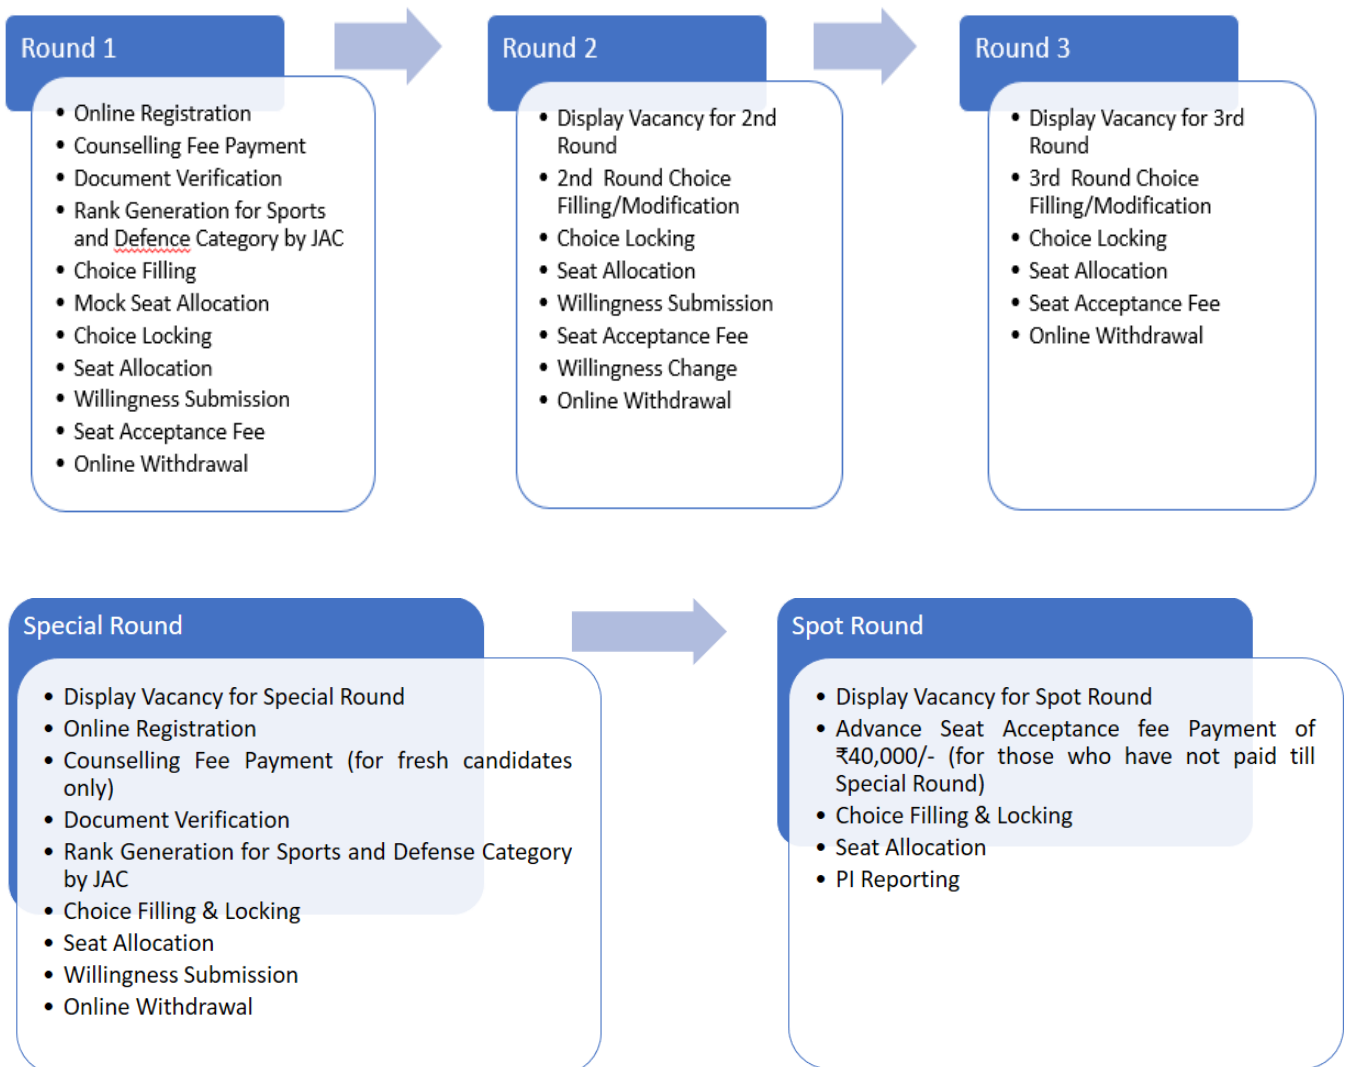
Round 1

- Online Registration
- Counselling Fee Payment
- Document Verification
- Rank Generation for Sports and Defence Category by JAC
- Choice Filling
- Mock Seat Allocation
- Choice Locking
- Seat Allocation
- Willingness Submission
- Seat Acceptance Fee
- Online Withdrawal

Round 2

- Display Vacancy for 2nd Round
- 2nd Round Choice Filling/Modification
- Choice Locking
- Seat Allocation
- Willingness Submission
- Seat Acceptance Fee
- Willingness Change
- Online Withdrawal

Round 3

- Display Vacancy for 3rd Round
- 3rd Round Choice Filling/Modification
- Choice Locking
- Seat Allocation
- Seat Acceptance Fee
- Online Withdrawal

Special Round

- Display Vacancy for Special Round
- Online Registration
- Counselling Fee Payment (for fresh candidates only)
- Document Verification
- Rank Generation for Sports and Defense Category by JAC
- Choice Filling & Locking
- Seat Allocation
- Willingness Submission
- Online Withdrawal

Spot Round

- Display Vacancy for Spot Round
- Advance Seat Acceptance fee Payment of ₹40,000/- (for those who have not paid till Special Round)
- Choice Filling & Locking
- Seat Allocation
- PI Reporting